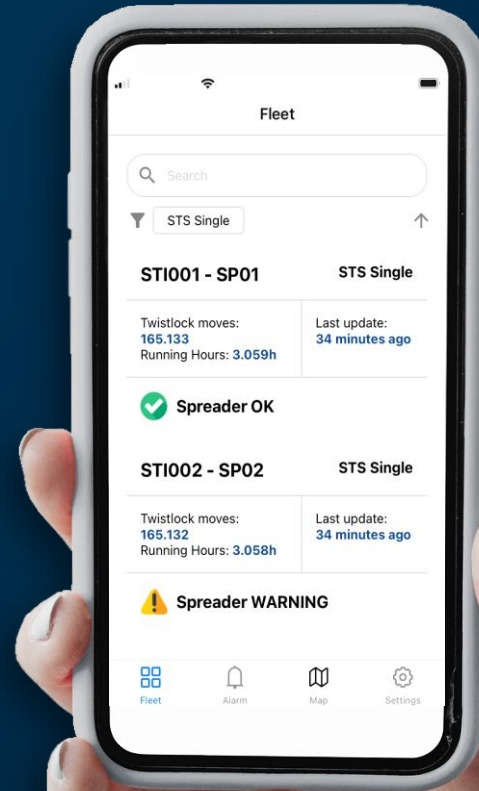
Fleet

Search

STS Single

STI001 - SP01

STS Single

Twistlock moves:
165.133
Running Hours: 3.059h

Last update:
34 minutes ago

Spreader OK

STI002 - SP02

STS Single

Twistlock moves:
165.132
Running Hours: 3.058h

Last update:
34 minutes ago

Spreader WARNING

Fleet

Alarm

Map

Settings